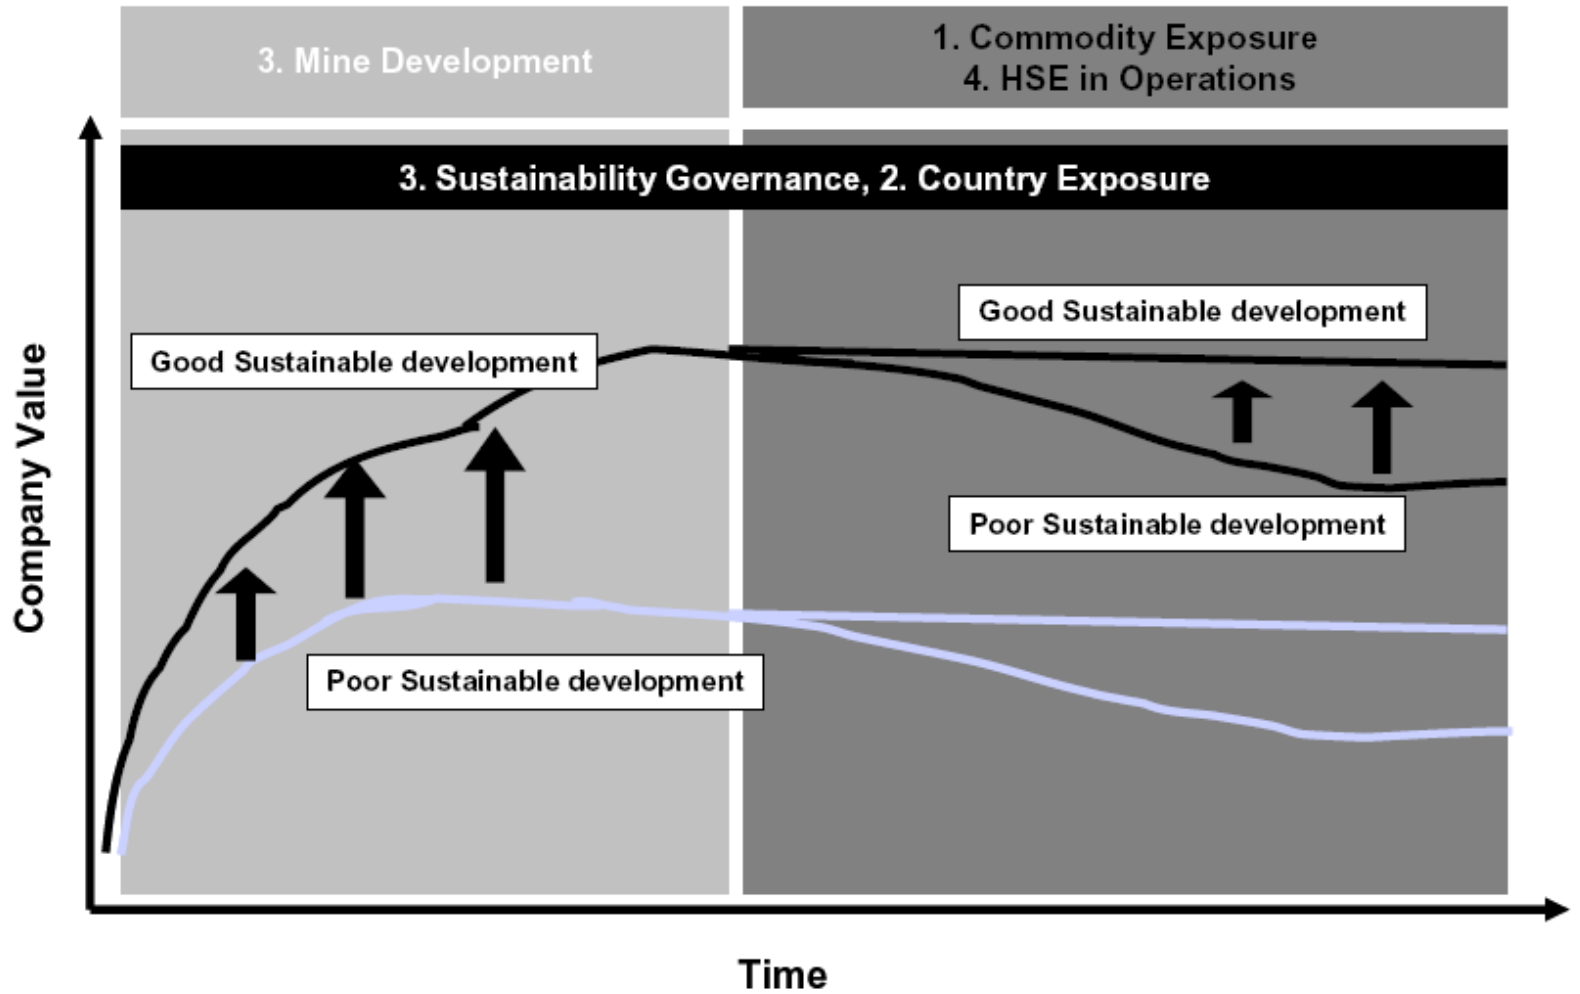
3. Mine Development

1. Commodity Exposure
4. HSE in Operations

3. Sustainability Governance, 2. Country Exposure

Good Sustainable development

Good Sustainable development

Poor Sustainable development

Poor Sustainable development

Company Value

Time